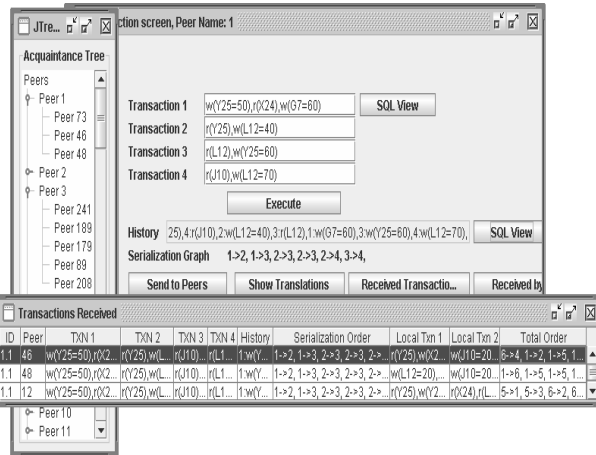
JTre...

Acquaintance Tree

Peers
Peer 1
Peer 73
Peer 46
Peer 48
Peer 2
Peer 3
Peer 241
Peer 189
Peer 179
Peer 89
Peer 208

ction screen, Peer Name: 1

Transaction 1 w(Y25=50),r(X24),w(G7=60) SQL View
Transaction 2 r(Y25),w(L12=40)
Transaction 3 r(L12),w(Y25=60)
Transaction 4 r(J10),w(L12=70)

Execute

History 25),4:r(J10),2:w(L12=40),3:r(L12),1:w(G7=60),3:w(Y25=60),4:w(L12=70), SQL View

Serialization Graph 1->2, 1->3, 2->3, 2->3, 2->4, 3->4,

Send to Peers Show Translations Received Transactio... Received by

Transactions Received

| ID | Peer | TXN 1 | TXN 2 | TXN 3 | TXN 4 | History | Serialization Order | Local Txn 1 | Local Txn 2 | Total Order |
|---|---|---|---|---|---|---|---|---|---|---|
| 1.1 | 46 | w(Y25=50),r(X2... | r(Y25),w(L... | r(J10)... | r(L1... | 1:w(Y... | 1->2, 1->3, 2->3, 2->3, 2->... | r(Y25),w(X2... | w(J10=20... | 6->4, 1->2, 1->5, 1... |
| 1.1 | 48 | w(Y25=50),r(X2... | r(Y25),w(L... | r(J10)... | r(L1... | 1:w(Y... | 1->2, 1->3, 2->3, 2->3, 2->... | w(L12=20),... | w(J10=20... | 1->6, 1->5, 1->5, 1... |
| 1.1 | 12 | w(Y25=50),r(X2... | r(Y25),w(L... | r(J10)... | r(L1... | 1:w(Y... | 1->2, 1->3, 2->3, 2->3, 2->... | r(Y25),w(Y2... | r(X24),r(L... | 5->1, 5->3, 6->2, 6... |

Peer 10
Peer 11